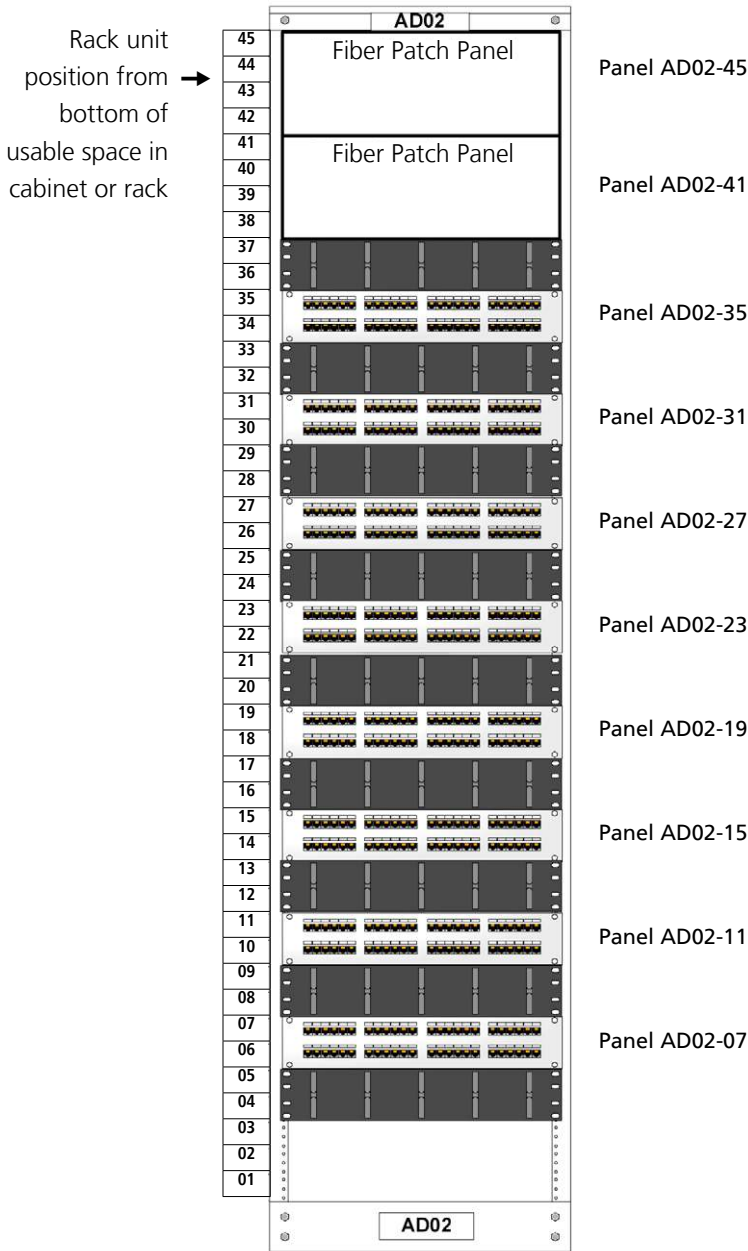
Rack unit position from → bottom of usable space in cabinet or rack

AD02

45
44
43
42
41
40
39
38
37
36
35
34
33
32
31
30
29
28
27
26
25
24
23
22
21
20
19
18
17
16
15
14
13
12
11
10
09
08
07
06
05
04
03
02
01

Fiber Patch Panel

Fiber Patch Panel

Panel AD02-45

Panel AD02-41

Panel AD02-35

Panel AD02-31

Panel AD02-27

Panel AD02-23

Panel AD02-19

Panel AD02-15

Panel AD02-11

Panel AD02-07

AD02